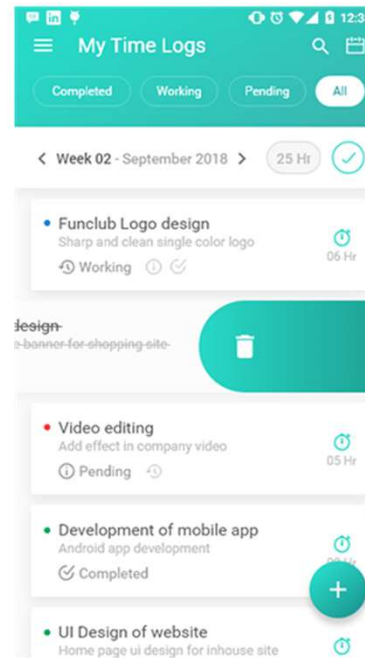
12:3

My Time Logs

Completed Working Pending All

< Week 02 - September 2018 >
25 Hr

Funclub Logo design
Sharp and clean single color logo
Working
06 Hr

design
e banner for shopping site

Video editing
Add effect in company video
Pending
05 Hr

Development of mobile app
Android app development
Completed
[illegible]

UI Design of website
Home page ui design for inhouse site

+